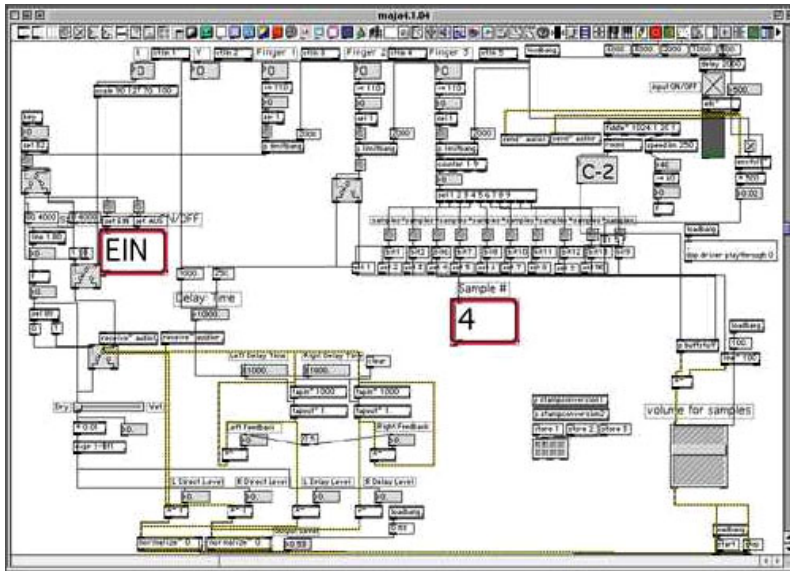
majat.1.04

X
Y
Finger 1
Finger 2
Finger 3
loadbang

3
0
0
0
0

C-2

EIN

N/OFF

1000.
250

Delay Time

Sample #

4

input ON/OFF

delay 2000

Left Delay Time
Right Delay Time

clear

Left Feedback
Right Feedback

L Direct Level
R Direct Level
L Delay Level
R Delay Level

loadbang

Dry
Wet

volume for samples

loadbang

dsp driver playthrough 0

receive~ audio
receive~ audio

tapin~ 1000
tapout~ 1
tapin~ 1000
tapout~ 1

normalize~ 0
normalize~ 0